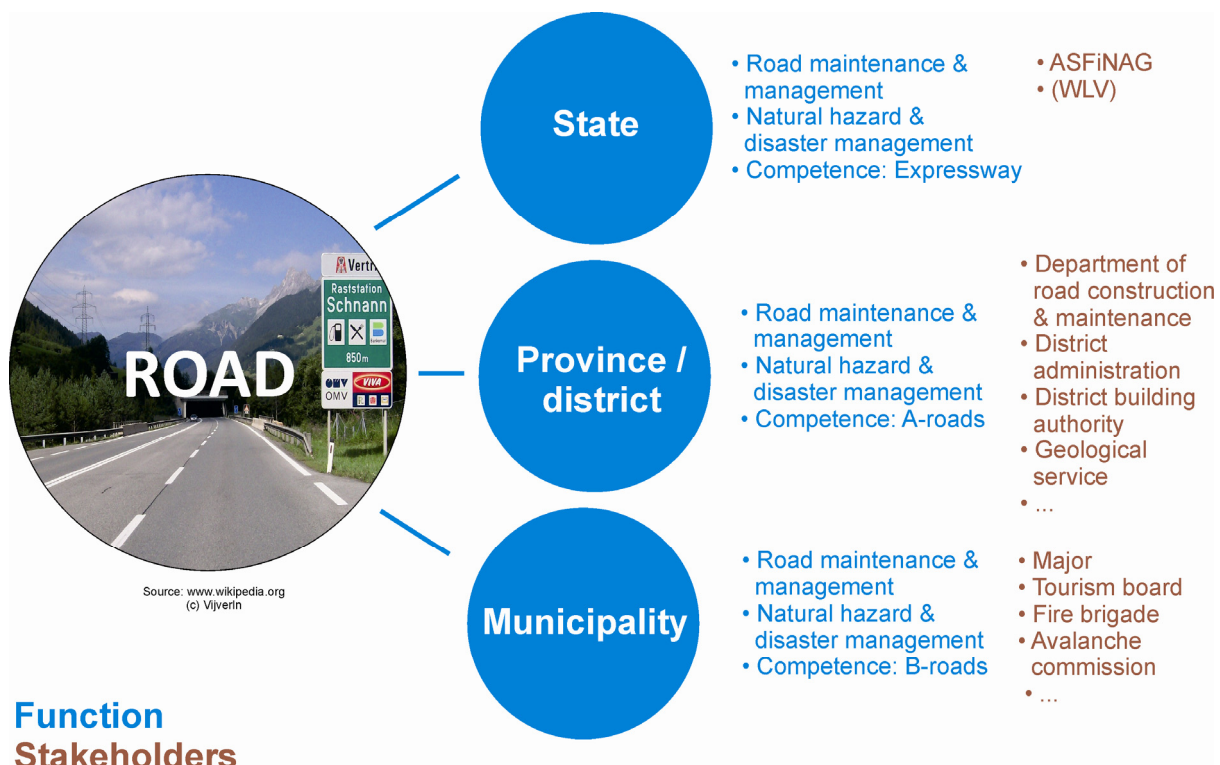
ROAD

Vertr

Raststation Schnann

850m

OMV

VIVA

OMV

Source: www.wikipedia.org
(c) Vijverln

State

• Road maintenance & management
• Natural hazard & disaster management
• Competence: Expressway

• ASFiNAG
• (WLV)

Province / district

• Road maintenance & management
• Natural hazard & disaster management
• Competence: A-roads

• Department of road construction & maintenance
• District administration
• District building authority
• Geological service
• ...

Municipality

• Road maintenance & management
• Natural hazard & disaster management
• Competence: B-roads

• Major
• Tourism board
• Fire brigade
• Avalanche commission
• ...

Function
Stakeholders